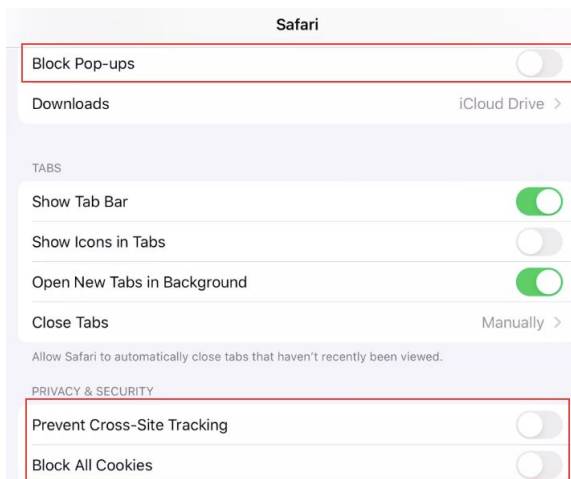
Safari

Block Pop-ups

Downloads iCloud Drive >

TABS

Show Tab Bar

Show Icons in Tabs

Open New Tabs in Background

Close Tabs Manually >

Allow Safari to automatically close tabs that haven't recently been viewed.

PRIVACY & SECURITY

Prevent Cross-Site Tracking

Block All Cookies